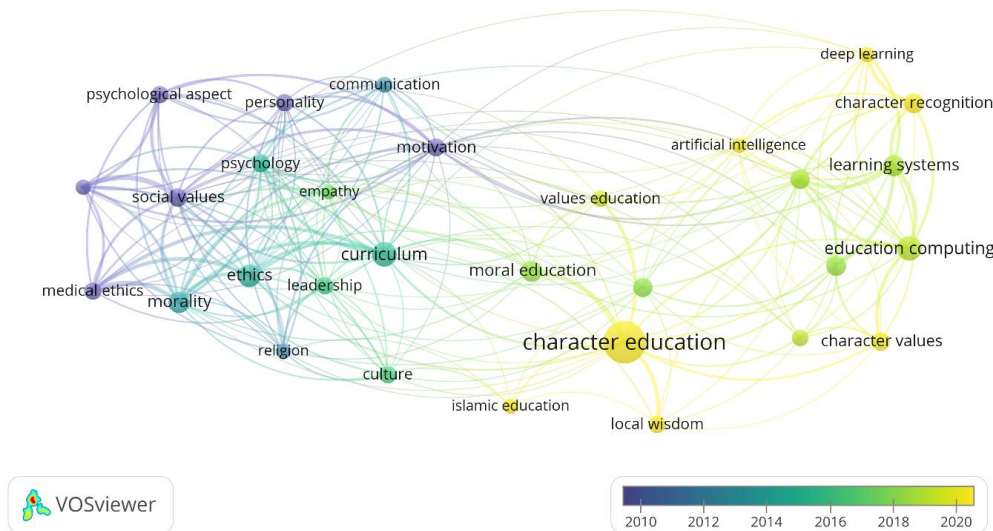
deep learning
psychological aspect
personality
communication
character recognition
artificial intelligence
motivation
psychology
learning systems
empathy
social values
values education
curriculum
education computing
ethics
moral education
medical ethics
leadership
morality
character education
character values
religion
culture
islamic education
local wisdom
VOSviewer
2010
2012
2014
2016
2018
2020